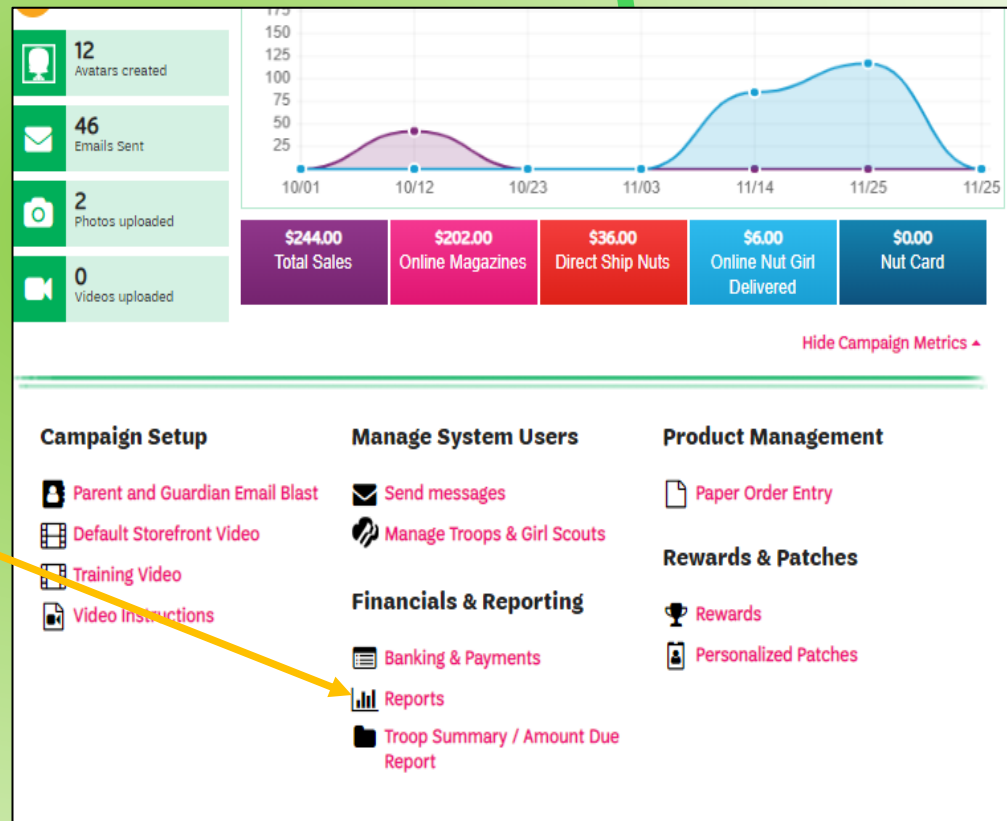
12
Avatars created

46
Emails Sent

2
Photos uploaded

0
Videos uploaded

175
150
125
100
75
50
25

10/01 10/12 10/23 11/03 11/14 11/25 11/25

$244.00
Total Sales

$202.00
Online Magazines

$36.00
Direct Ship Nuts

$6.00
Online Nut Girl Delivered

$0.00
Nut Card

Hide Campaign Metrics

Campaign Setup

Parent and Guardian Email Blast
Default Storefront Video
Training Video
Video Instructions

Manage System Users

Send messages
Manage Troops & Girl Scouts

Financials & Reporting

Banking & Payments
Reports
Troop Summary / Amount Due Report

Product Management

Paper Order Entry

Rewards & Patches

Rewards
Personalized Patches